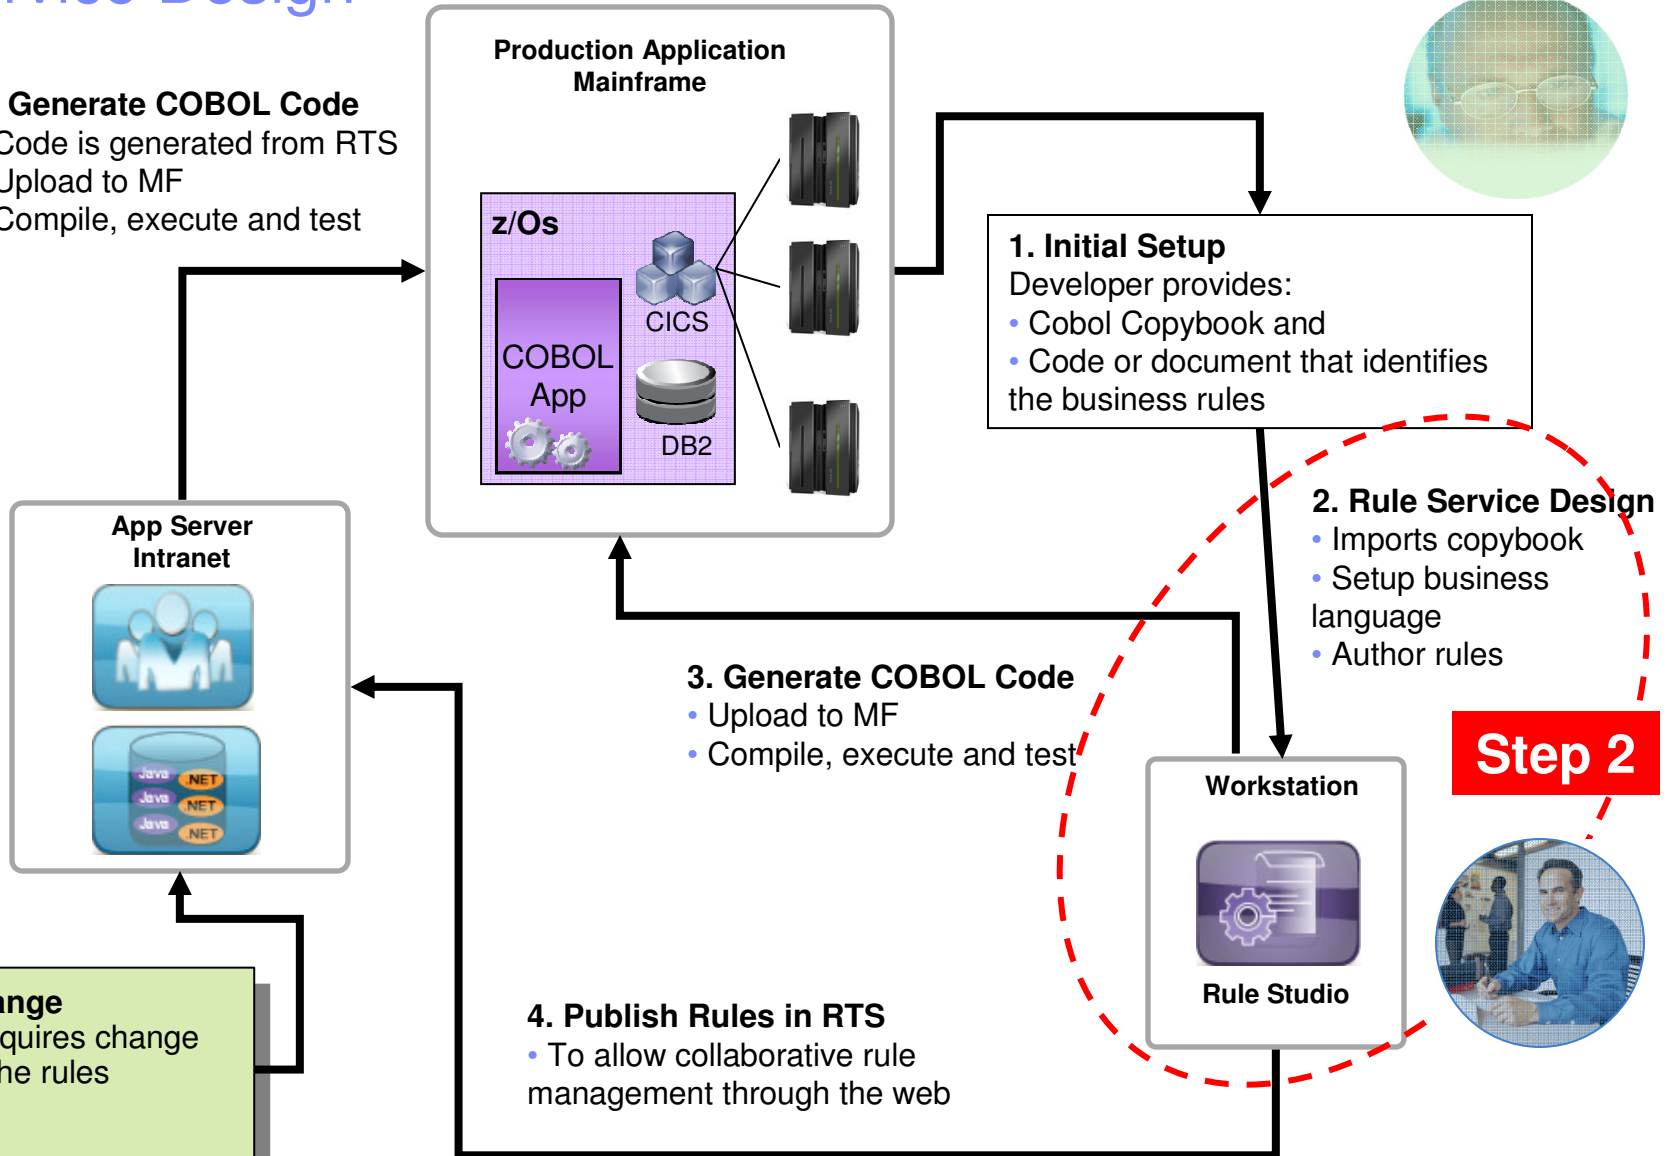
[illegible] Design

Generate COBOL Code
Code is generated from RTS
Upload to MF
Compile, execute and test

Production Application Mainframe

z/Os

CICS

COBOL App

DB2

1. Initial Setup
Developer provides:
• Cobol Copybook and
• Code or document that identifies the business rules

2. Rule Service Design
• Imports copybook
• Setup business language
• Author rules

Step 2

App Server Intranet

Java .NET
Java .NET
Java .NET

3. Generate COBOL Code
• Upload to MF
• Compile, execute and test

Workstation

Rule Studio

4. Publish Rules in RTS
• To allow collaborative rule management through the web

nge
quires change
he rules